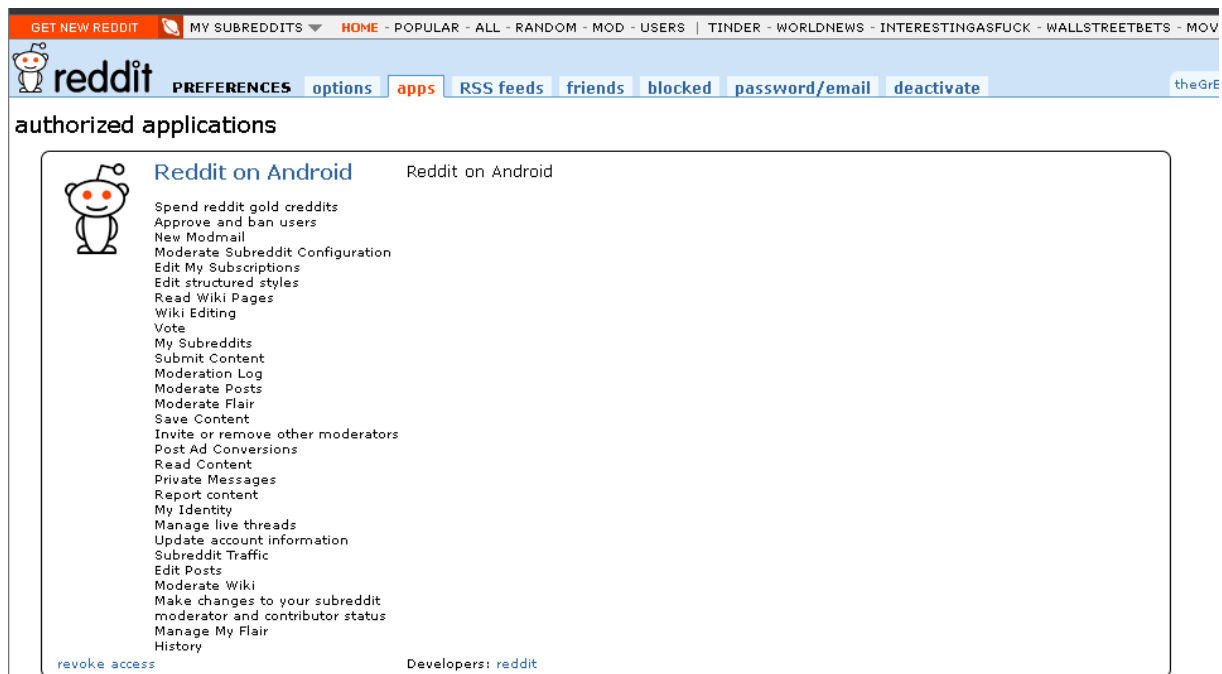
GET NEW REDDIT MY SUBREDDITS HOME - POPULAR - ALL - RANDOM - MOD - USERS | TINDER - WORLDNEWS - INTERESTINGASFUCK - WALLSTREETBETS - MOV

reddit PREFERENCES options apps RSS feeds friends blocked password/email deactivate theGrE

authorized applications

Reddit on Android

Reddit on Android

Spend reddit gold creddits
Approve and ban users
New Modmail
Moderate Subreddit Configuration
Edit My Subscriptions
Edit structured styles
Read Wiki Pages
Wiki Editing
Vote
My Subreddits
Submit Content
Moderation Log
Moderate Posts
Moderate Flair
Save Content
Invite or remove other moderators
Post Ad Conversions
Read Content
Private Messages
Report content
My Identity
Manage live threads
Update account information
Subreddit Traffic
Edit Posts
Moderate Wiki
Make changes to your subreddit moderator and contributor status
Manage My Flair
History

revoke access

Developers: reddit